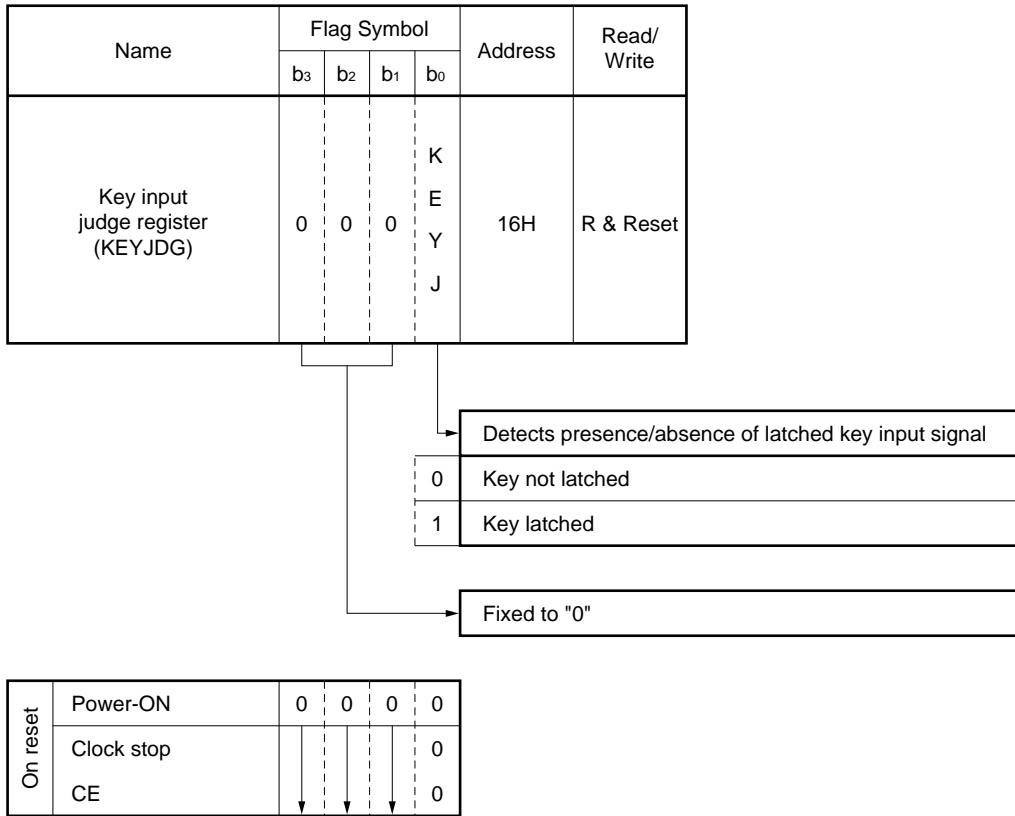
| Name | Flag Symbol $b_3$ | $b_2$ | $b_1$ | $b_0$ | Address | Read/Write |
|---|---|---|---|---|---|---|
| Key input judge register (KEYJDG) | 0 | 0 | 0 | KEYJ | 16H | R & Reset |

Detects presence/absence of latched key input signal

| | |
|---|---|
| 0 | Key not latched |
| 1 | Key latched |

Fixed to "0"

| On reset | | | | | |
|---|---|---|---|---|---|
| Power-ON | 0 | 0 | 0 | 0 |
| Clock stop | | | | 0 |
| CE | | | | 0 |